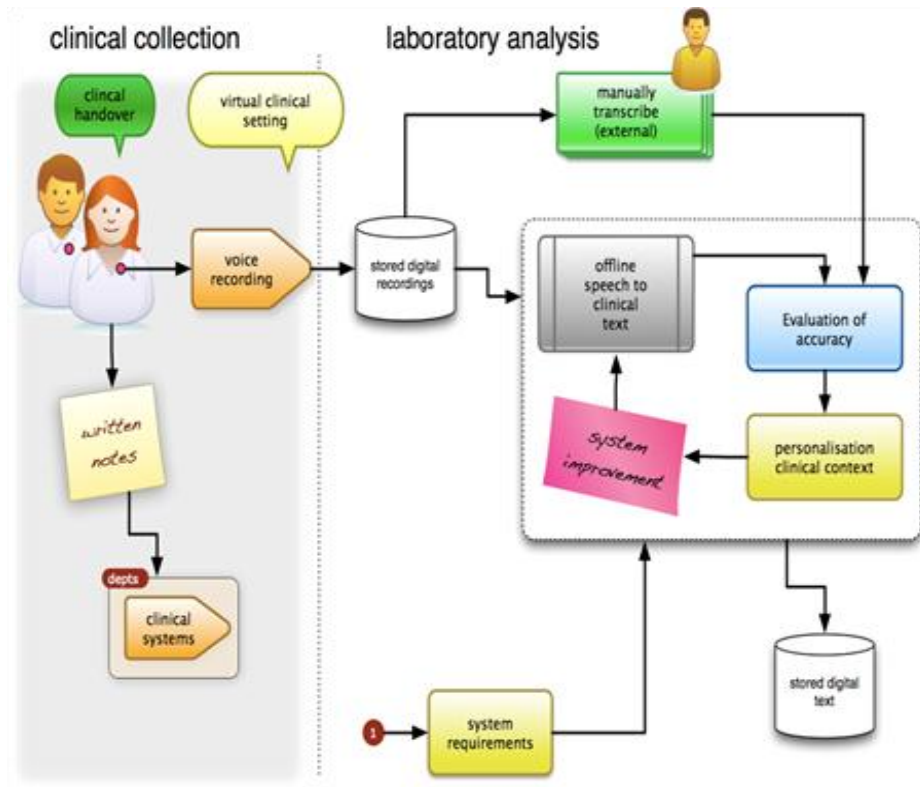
clinical collection

laboratory analysis

clincal handover

virtual clinical setting

voice recording

written notes

depts

clinical systems

manually transcribe (external)

stored digital recordings

offline speech to clinical text

Evaluation of accuracy

system improvement

personalisation clinical context

stored digital text

1

system requirements